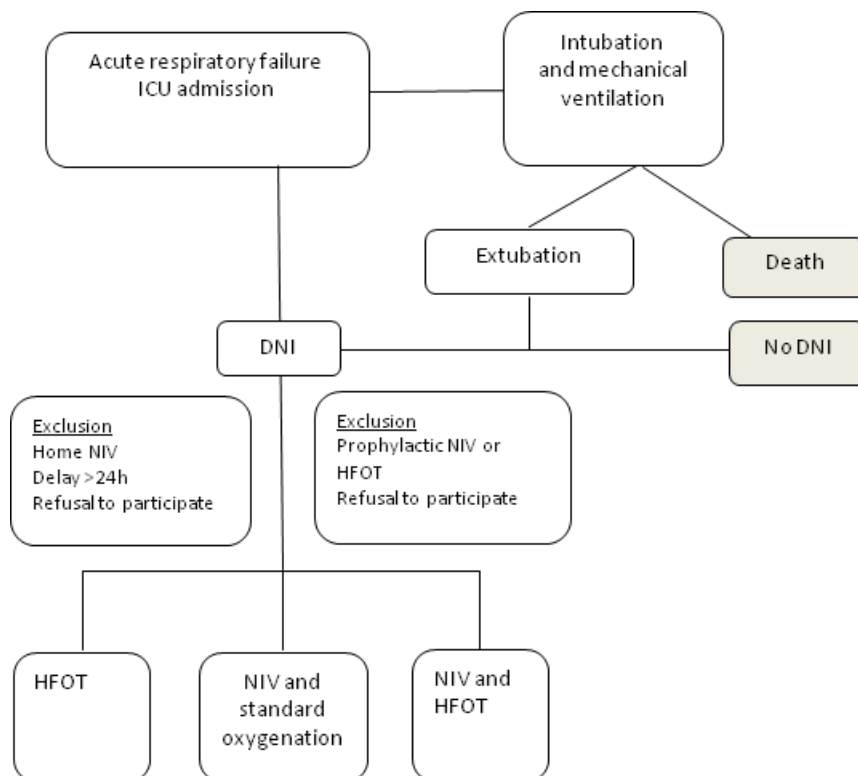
Acute respiratory failure
ICU admission

Intubation and mechanical ventilation

Extubation

Death

DNI

No DNI

Exclusion
Home NIV
Delay >24h
Refusal to participate

Exclusion
Prophylactic NIV or HFOT
Refusal to participate

HFOT

NIV and standard oxygenation

NIV and HFOT